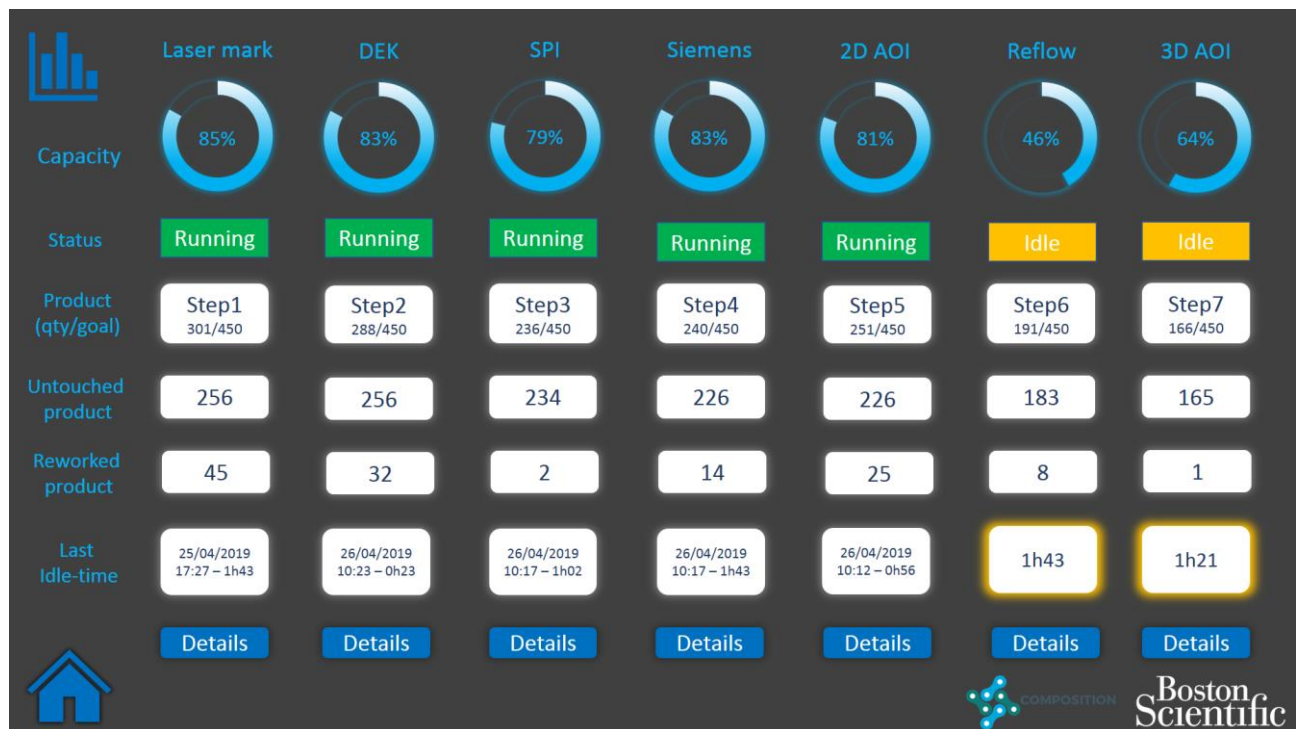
| | Laser mark | DEK | SPI | Siemens | 2D AOI | Reflow | 3D AOI |
|---|---|---|---|---|---|---|---|
| Capacity | 85% | 83% | 79% | 83% | 81% | 46% | 64% |
| Status | Running | Running | Running | Running | Running | Idle | Idle |
| Product (qty/goal) | Step1 301/450 | Step2 288/450 | Step3 236/450 | Step4 240/450 | Step5 251/450 | Step6 191/450 | Step7 166/450 |
| Untouched product | 256 | 256 | 234 | 226 | 226 | 183 | 165 |
| Reworked product | 45 | 32 | 2 | 14 | 25 | 8 | 1 |
| Last Idle-time | 25/04/2019 17:27 – 1h43 | 26/04/2019 10:23 – 0h23 | 26/04/2019 10:17 – 1h02 | 26/04/2019 10:17 – 1h43 | 26/04/2019 10:12 – 0h56 | 1h43 | 1h21 |
| | Details | Details | Details | Details | Details | Details | Details |

COMPOSITION

Boston Scientific